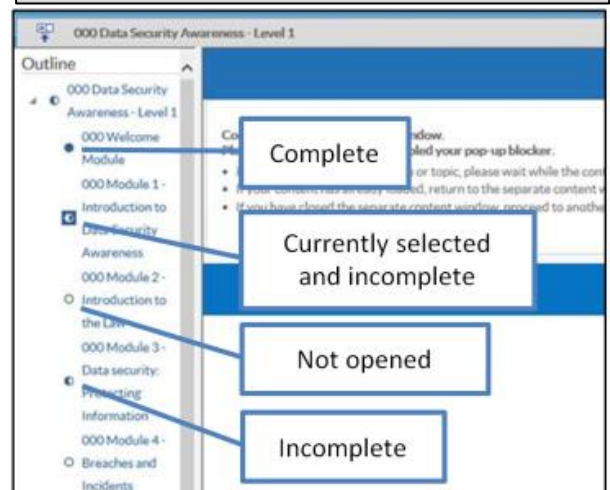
000 Data Security Awareness - Level 1

Outline

000 Data Security Awareness - Level 1

000 Welcome Module

000 Module 1 - Introduction to Data Security Awareness

000 Module 2 - Introduction to the Law

000 Module 3 - Data security: Protecting Information

000 Module 4 - Breaches and Incidents

Co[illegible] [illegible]ndow.
Pl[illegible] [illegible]bled your pop-up blocker.
• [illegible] or topic, please wait while the con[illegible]
• If your content has already loaded, return to the separate content w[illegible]
• If you have closed the separate content window, proceed to anothe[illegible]

Complete

Currently selected and incomplete

Not opened

Incomplete